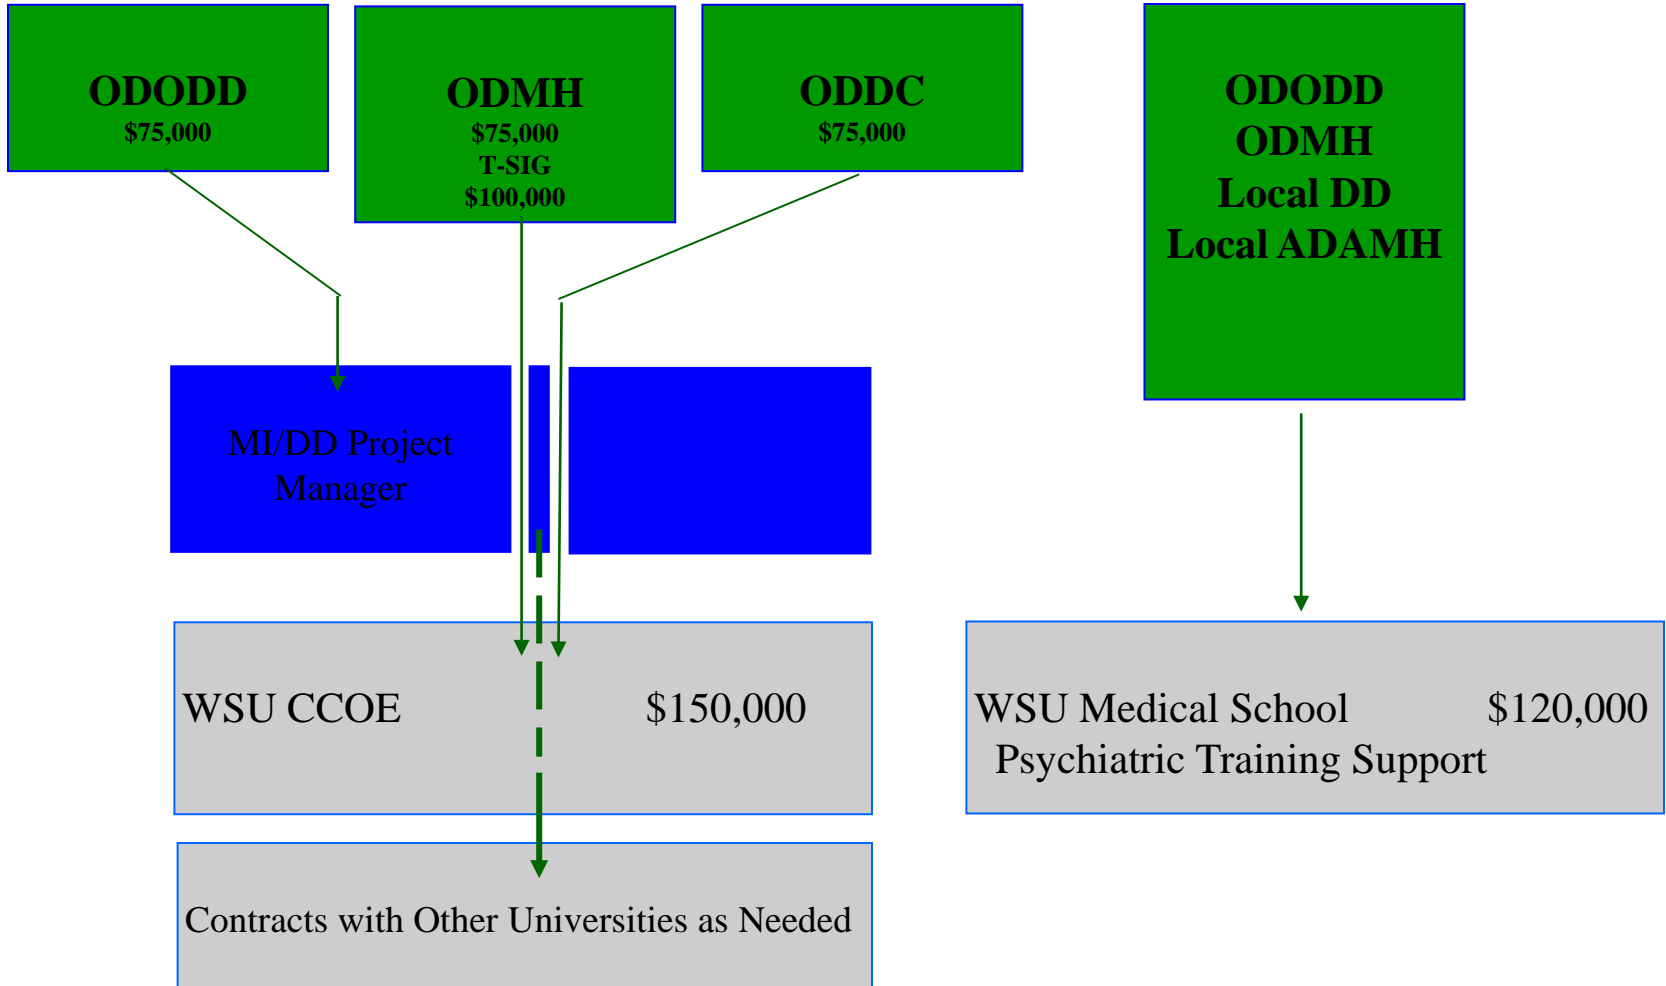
ODODD
$75,000

ODMH
$75,000
T-SIG
$100,000

ODDC
$75,000

ODODD
ODMH
Local DD
Local ADAMH

MI/DD Project Manager

WSU CCOE $150,000

WSU Medical School $120,000
Psychiatric Training Support

Contracts with Other Universities as Needed